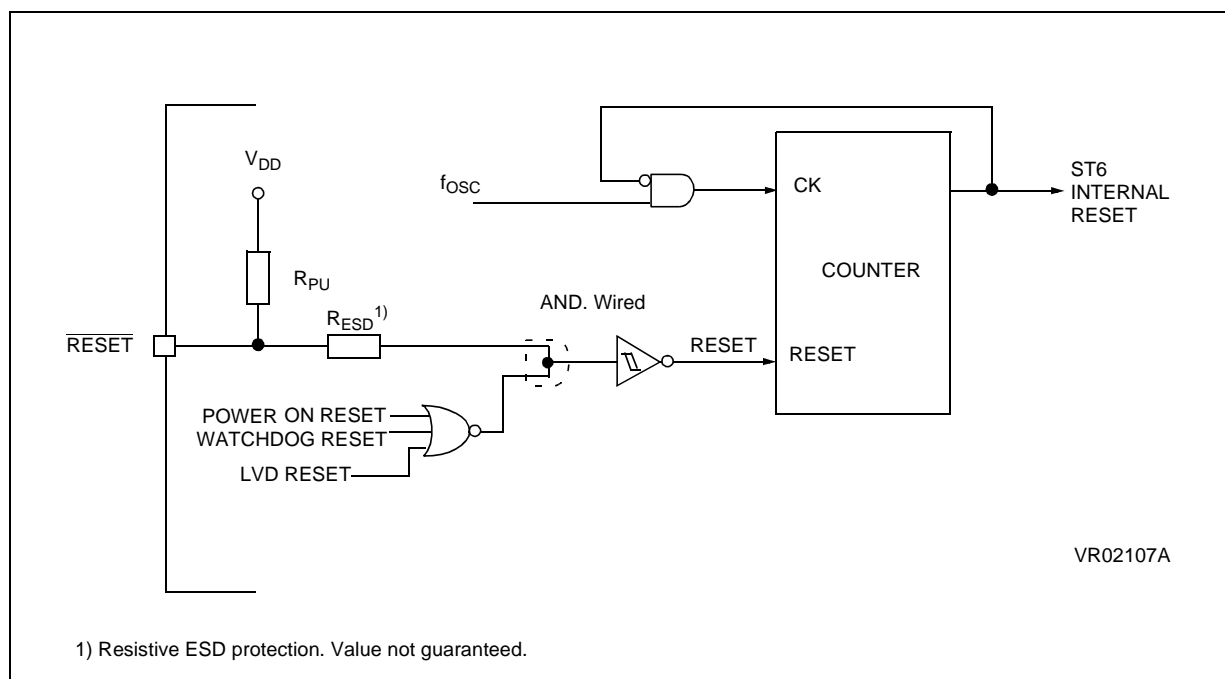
$V_{DD}$

$f_{OSC}$

CK

ST6 INTERNAL RESET

COUNTER

$R_{PU}$

AND. Wired

$R_{ESD}$$^{1)}$

$\overline{RESET}$

RESET

RESET

POWER ON RESET

WATCHDOG RESET

LVD RESET

VR02107A

1) Resistive ESD protection. Value not guaranteed.